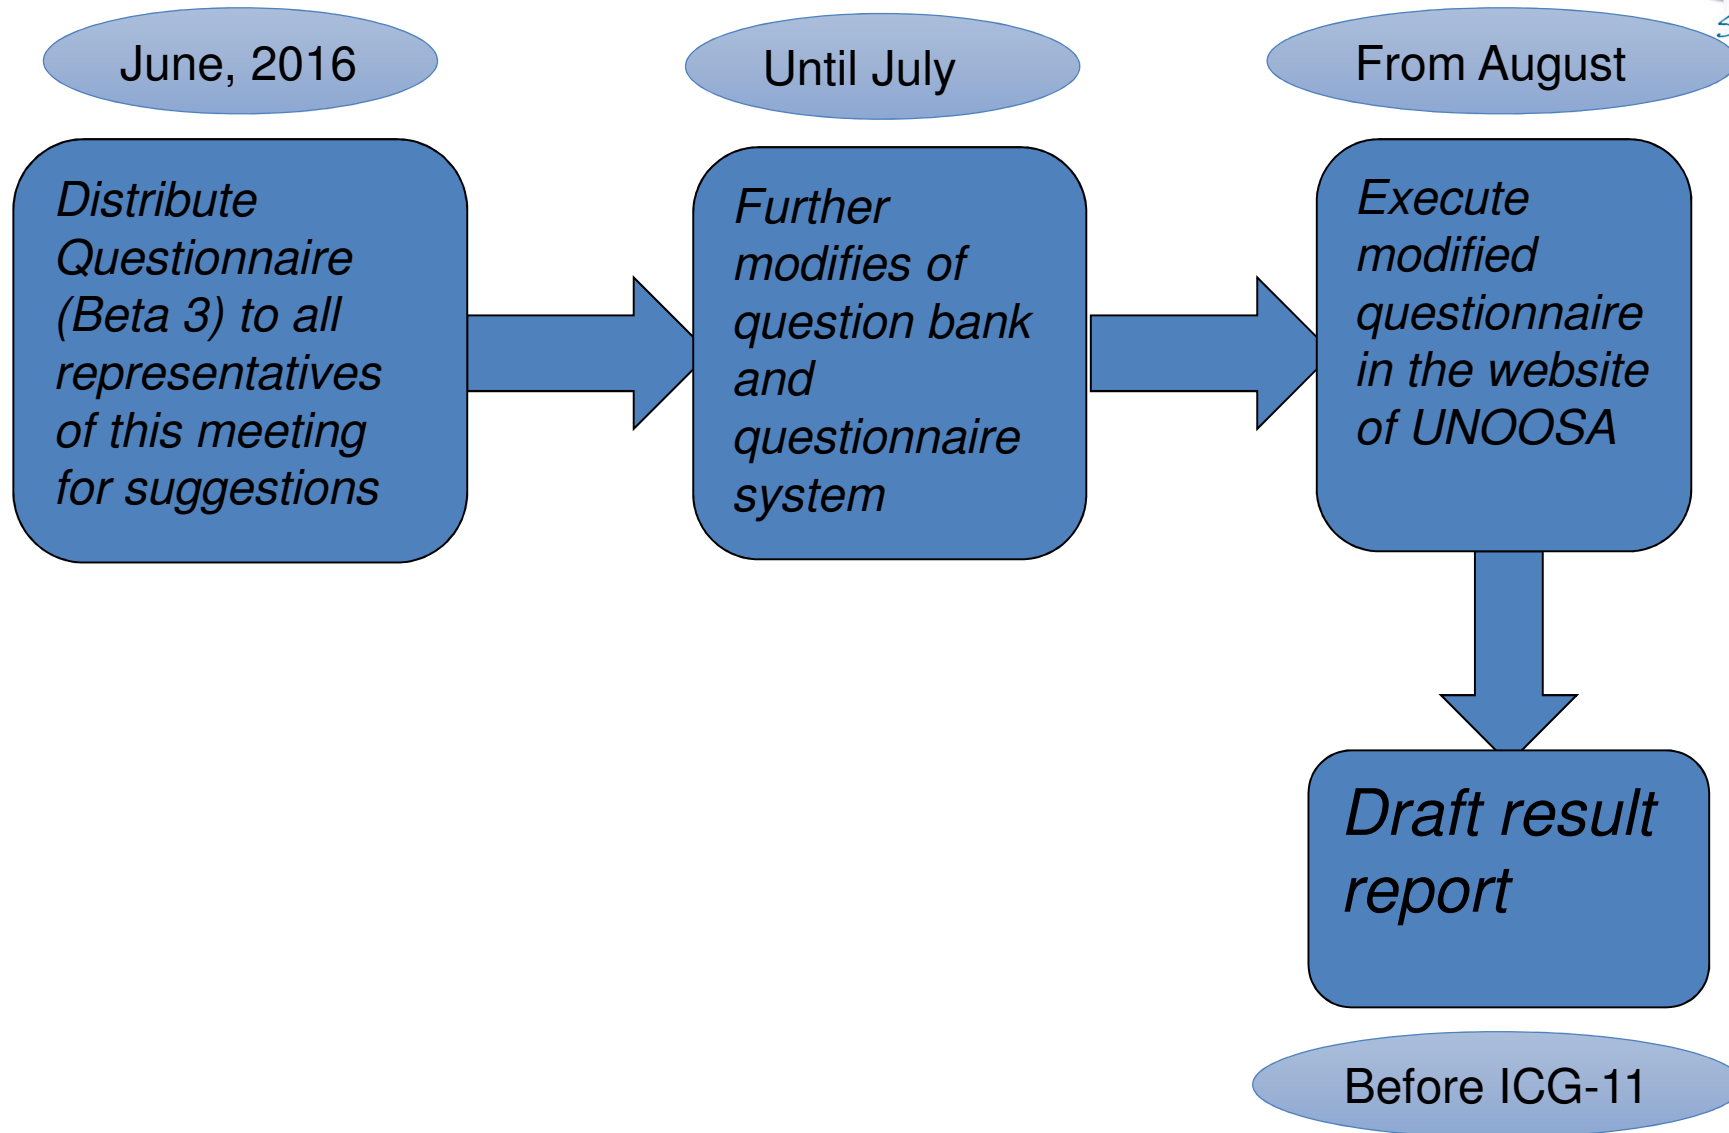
June, 2016

Distribute Questionnaire (Beta 3) to all representatives of this meeting for suggestions

Until July

Further modifies of question bank and questionnaire system

From August

Execute modified questionnaire in the website of UNOOSA

Draft result report

Before ICG-11